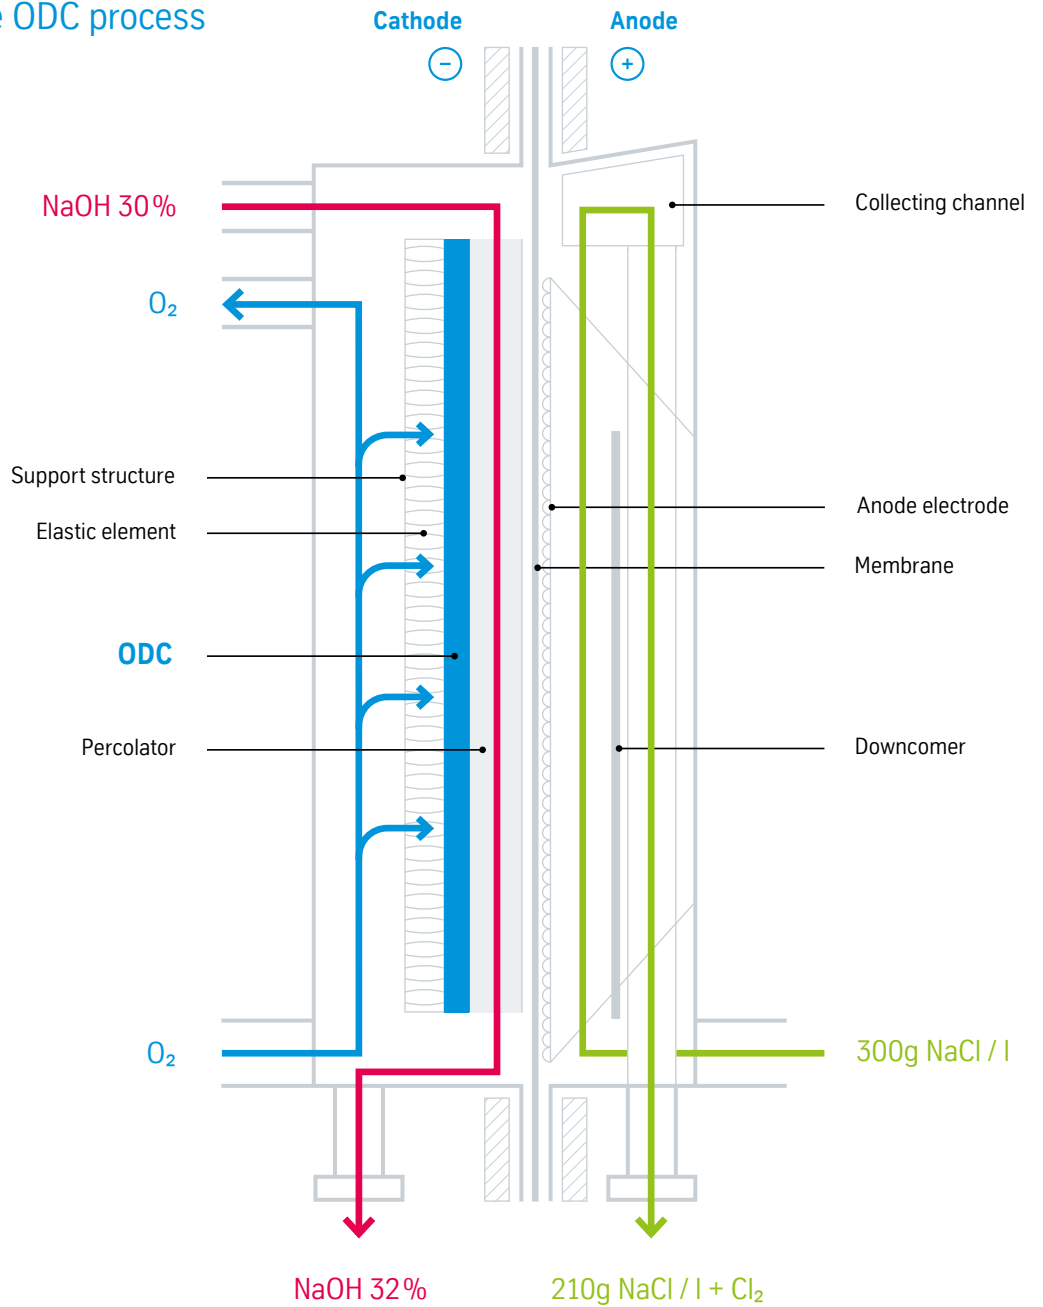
ODC process

Cathode

Anode

$-$

$+$

NaOH 30 %

Collecting channel

$O_2$

Support structure

Elastic element

Anode electrode

Membrane

ODC

Percolator

Downcomer

$O_2$

300g NaCl / l

NaOH 32 %

210g NaCl / l + $Cl_2$